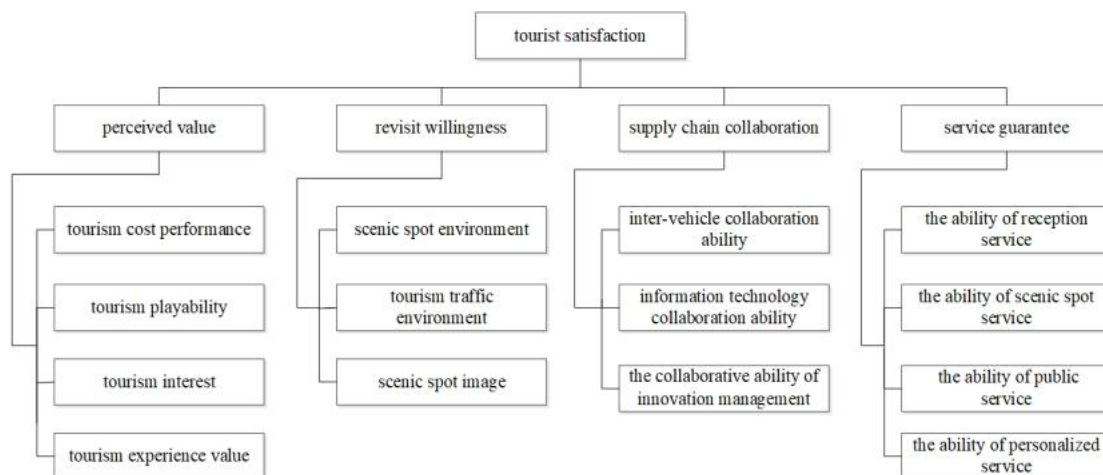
tourist satisfaction

perceived value

tourism cost performance

tourism playability

tourism interest

tourism experience value

revisit willingness

scenic spot environment

tourism traffic environment

scenic spot image

supply chain collaboration

inter-vehicle collaboration ability

information technology collaboration ability

the collaborative ability of innovation management

service guarantee

the ability of reception service

the ability of scenic spot service

the ability of public service

the ability of personalized service